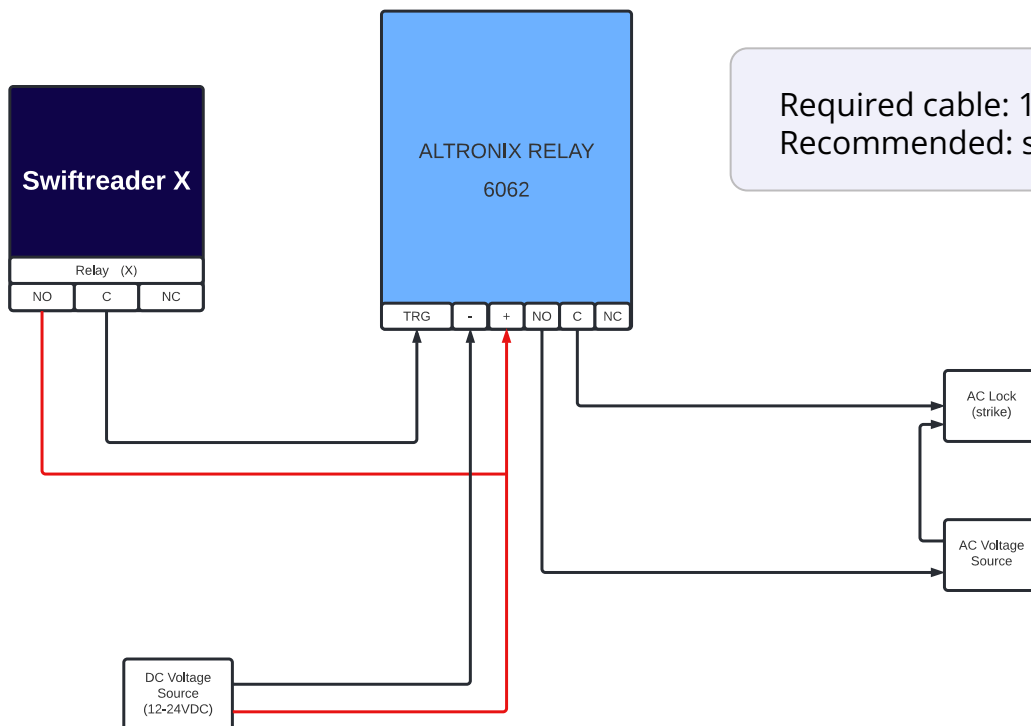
Swiftreader X

Relay (X)

| NO | C | NC |
|---|---|---|

ALTRONIX RELAY

6062

| TRG | - | + | NO | C | NC |
|---|---|---|---|---|---|

Required cable: 1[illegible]
Recommended: s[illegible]

AC Lock (strike)

AC Voltage Source

DC Voltage Source (12-24VDC)